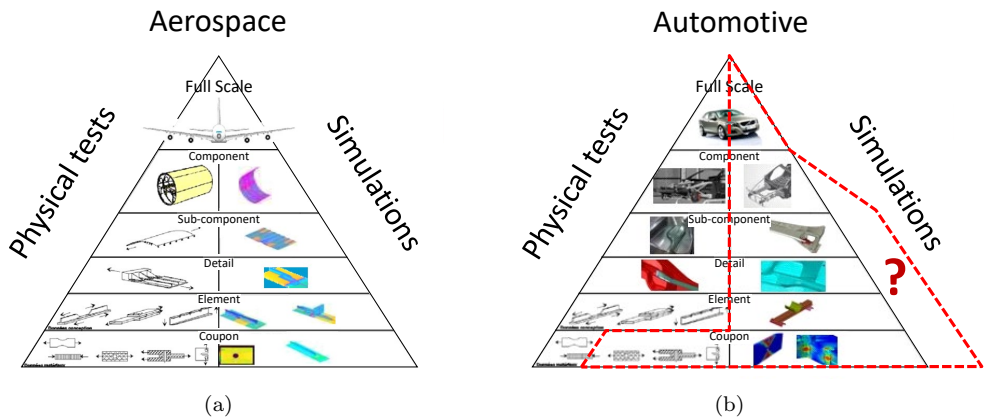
Aerospace

Full Scale

Component

Sub-component

Detail

Element

Coupon

Physical tests

Simulations

(a)

Automotive

Full Scale

Component

Sub-component

Detail

Element

Coupon

Physical tests

Simulations

?

(b)